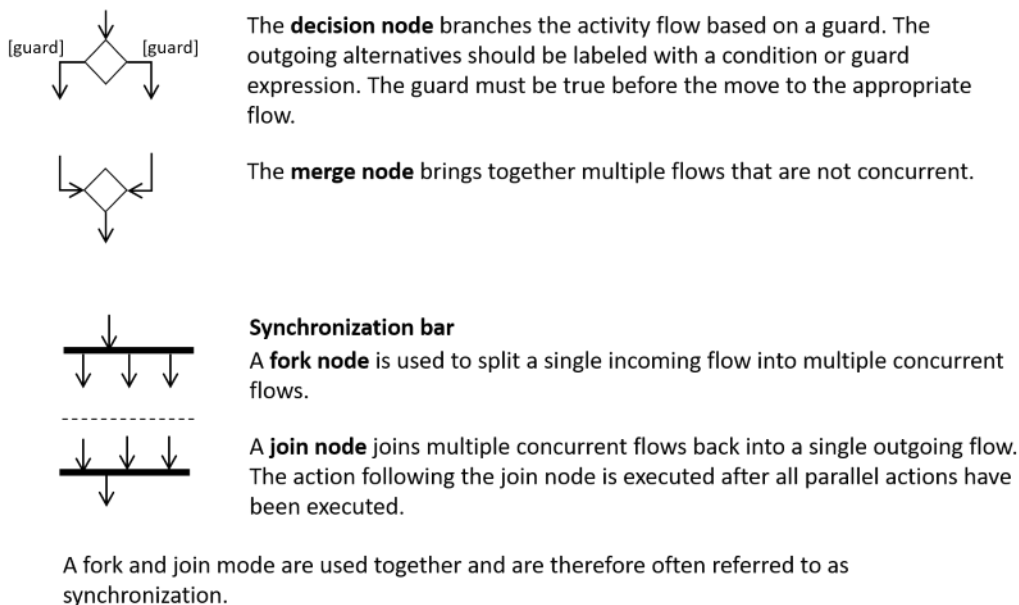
[guard] [guard]

The **decision node** branches the activity flow based on a guard. The outgoing alternatives should be labeled with a condition or guard expression. The guard must be true before the move to the appropriate flow.

The **merge node** brings together multiple flows that are not concurrent.

**Synchronization bar**
A **fork node** is used to split a single incoming flow into multiple concurrent flows.

A **join node** joins multiple concurrent flows back into a single outgoing flow. The action following the join node is executed after all parallel actions have been executed.

A fork and join mode are used together and are therefore often referred to as synchronization.